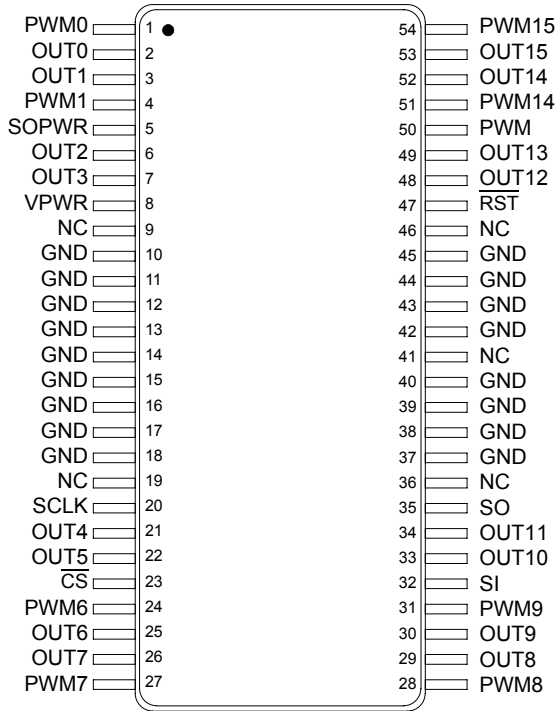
PWM0 1
OUT0 2
OUT1 3
PWM1 4
SOPWR 5
OUT2 6
OUT3 7
VPWR 8
NC 9
GND 10
GND 11
GND 12
GND 13
GND 14
GND 15
GND 16
GND 17
GND 18
NC 19
SCLK 20
OUT4 21
OUT5 22
$\overline{CS}$ 23
PWM6 24
OUT6 25
OUT7 26
PWM7 27

54 PWM15
53 OUT15
52 OUT14
51 PWM14
50 PWM
49 OUT13
48 OUT12
47 $\overline{RST}$
46 NC
45 GND
44 GND
43 GND
42 GND
41 NC
40 GND
39 GND
38 GND
37 GND
36 NC
35 SO
34 OUT11
33 OUT10
32 SI
31 PWM9
30 OUT9
29 OUT8
28 PWM8